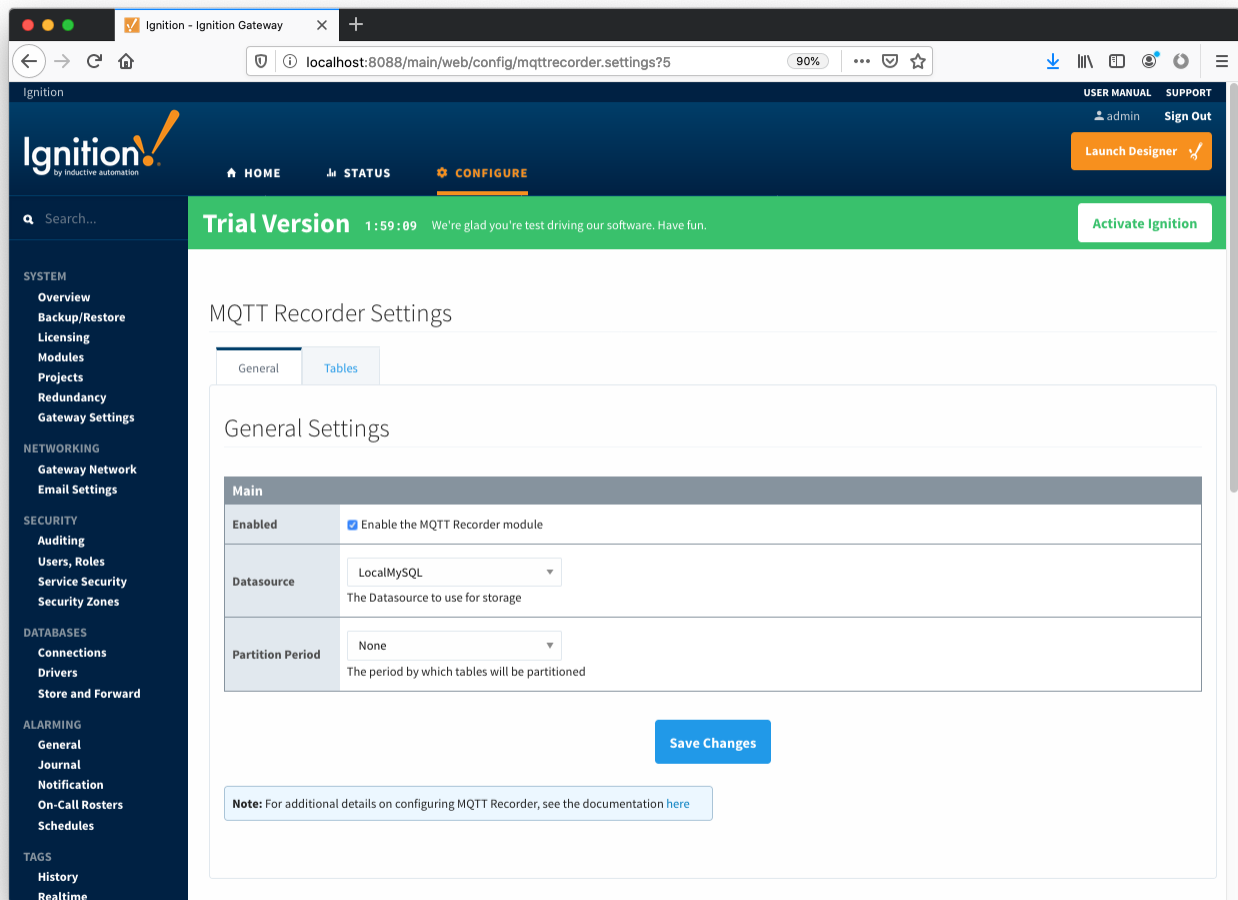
Ignition - Ignition Gateway

localhost:8088/main/web/config/mqttrecorder.settings?5

90%

Ignition

USER MANUAL SUPPORT

admin Sign Out

Ignition by inductive automation

HOME STATUS CONFIGURE

Launch Designer

Search...

Trial Version 1:59:09 We're glad you're test driving our software. Have fun.

Activate Ignition

SYSTEM
Overview
Backup/Restore
Licensing
Modules
Projects
Redundancy
Gateway Settings

NETWORKING
Gateway Network
Email Settings

SECURITY
Auditing
Users, Roles
Service Security
Security Zones

DATABASES
Connections
Drivers
Store and Forward

ALARMING
General
Journal
Notification
On-Call Rosters
Schedules

TAGS
History
Realtime

MQTT Recorder Settings

General Tables

General Settings

| Main | |
|---|---|
| Enabled | Enable the MQTT Recorder module |
| Datasource | LocalMySQL<br>The Datasource to use for storage |
| Partition Period | None<br>The period by which tables will be partitioned |

Save Changes

Note: For additional details on configuring MQTT Recorder, see the documentation here